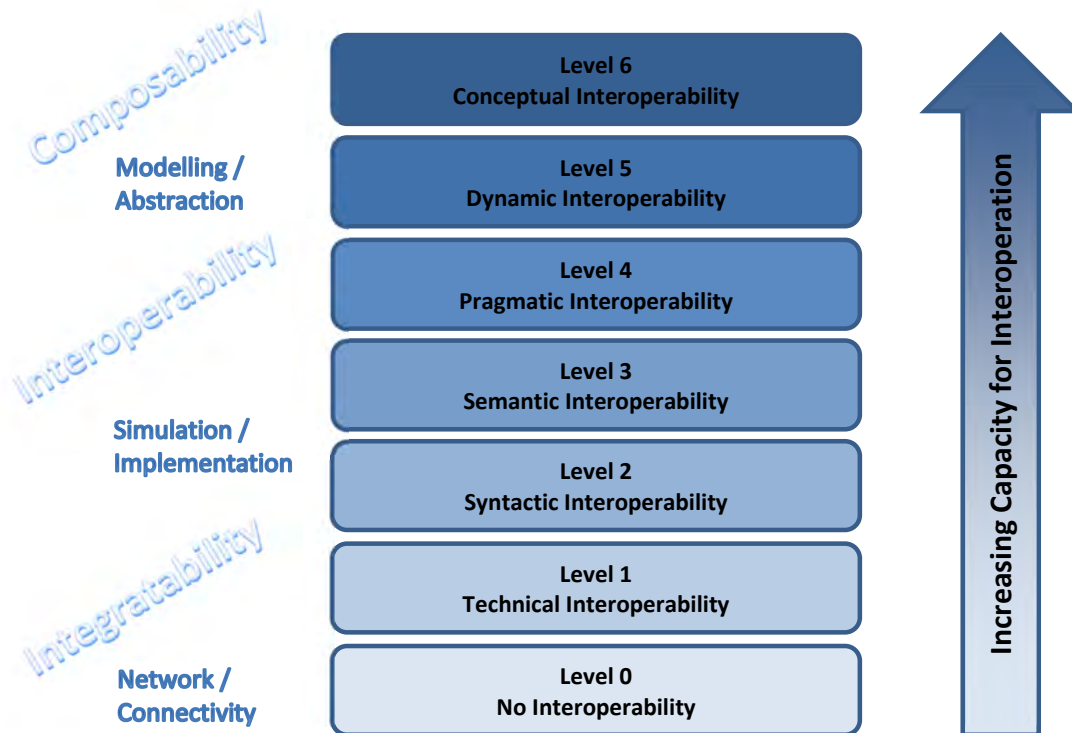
Composability

Modelling / Abstraction

Interoperability

Simulation / Implementation

Integratability

Network / Connectivity

Level 6
Conceptual Interoperability

Level 5
Dynamic Interoperability

Level 4
Pragmatic Interoperability

Level 3
Semantic Interoperability

Level 2
Syntactic Interoperability

Level 1
Technical Interoperability

Level 0
No Interoperability

Increasing Capacity for Interoperation